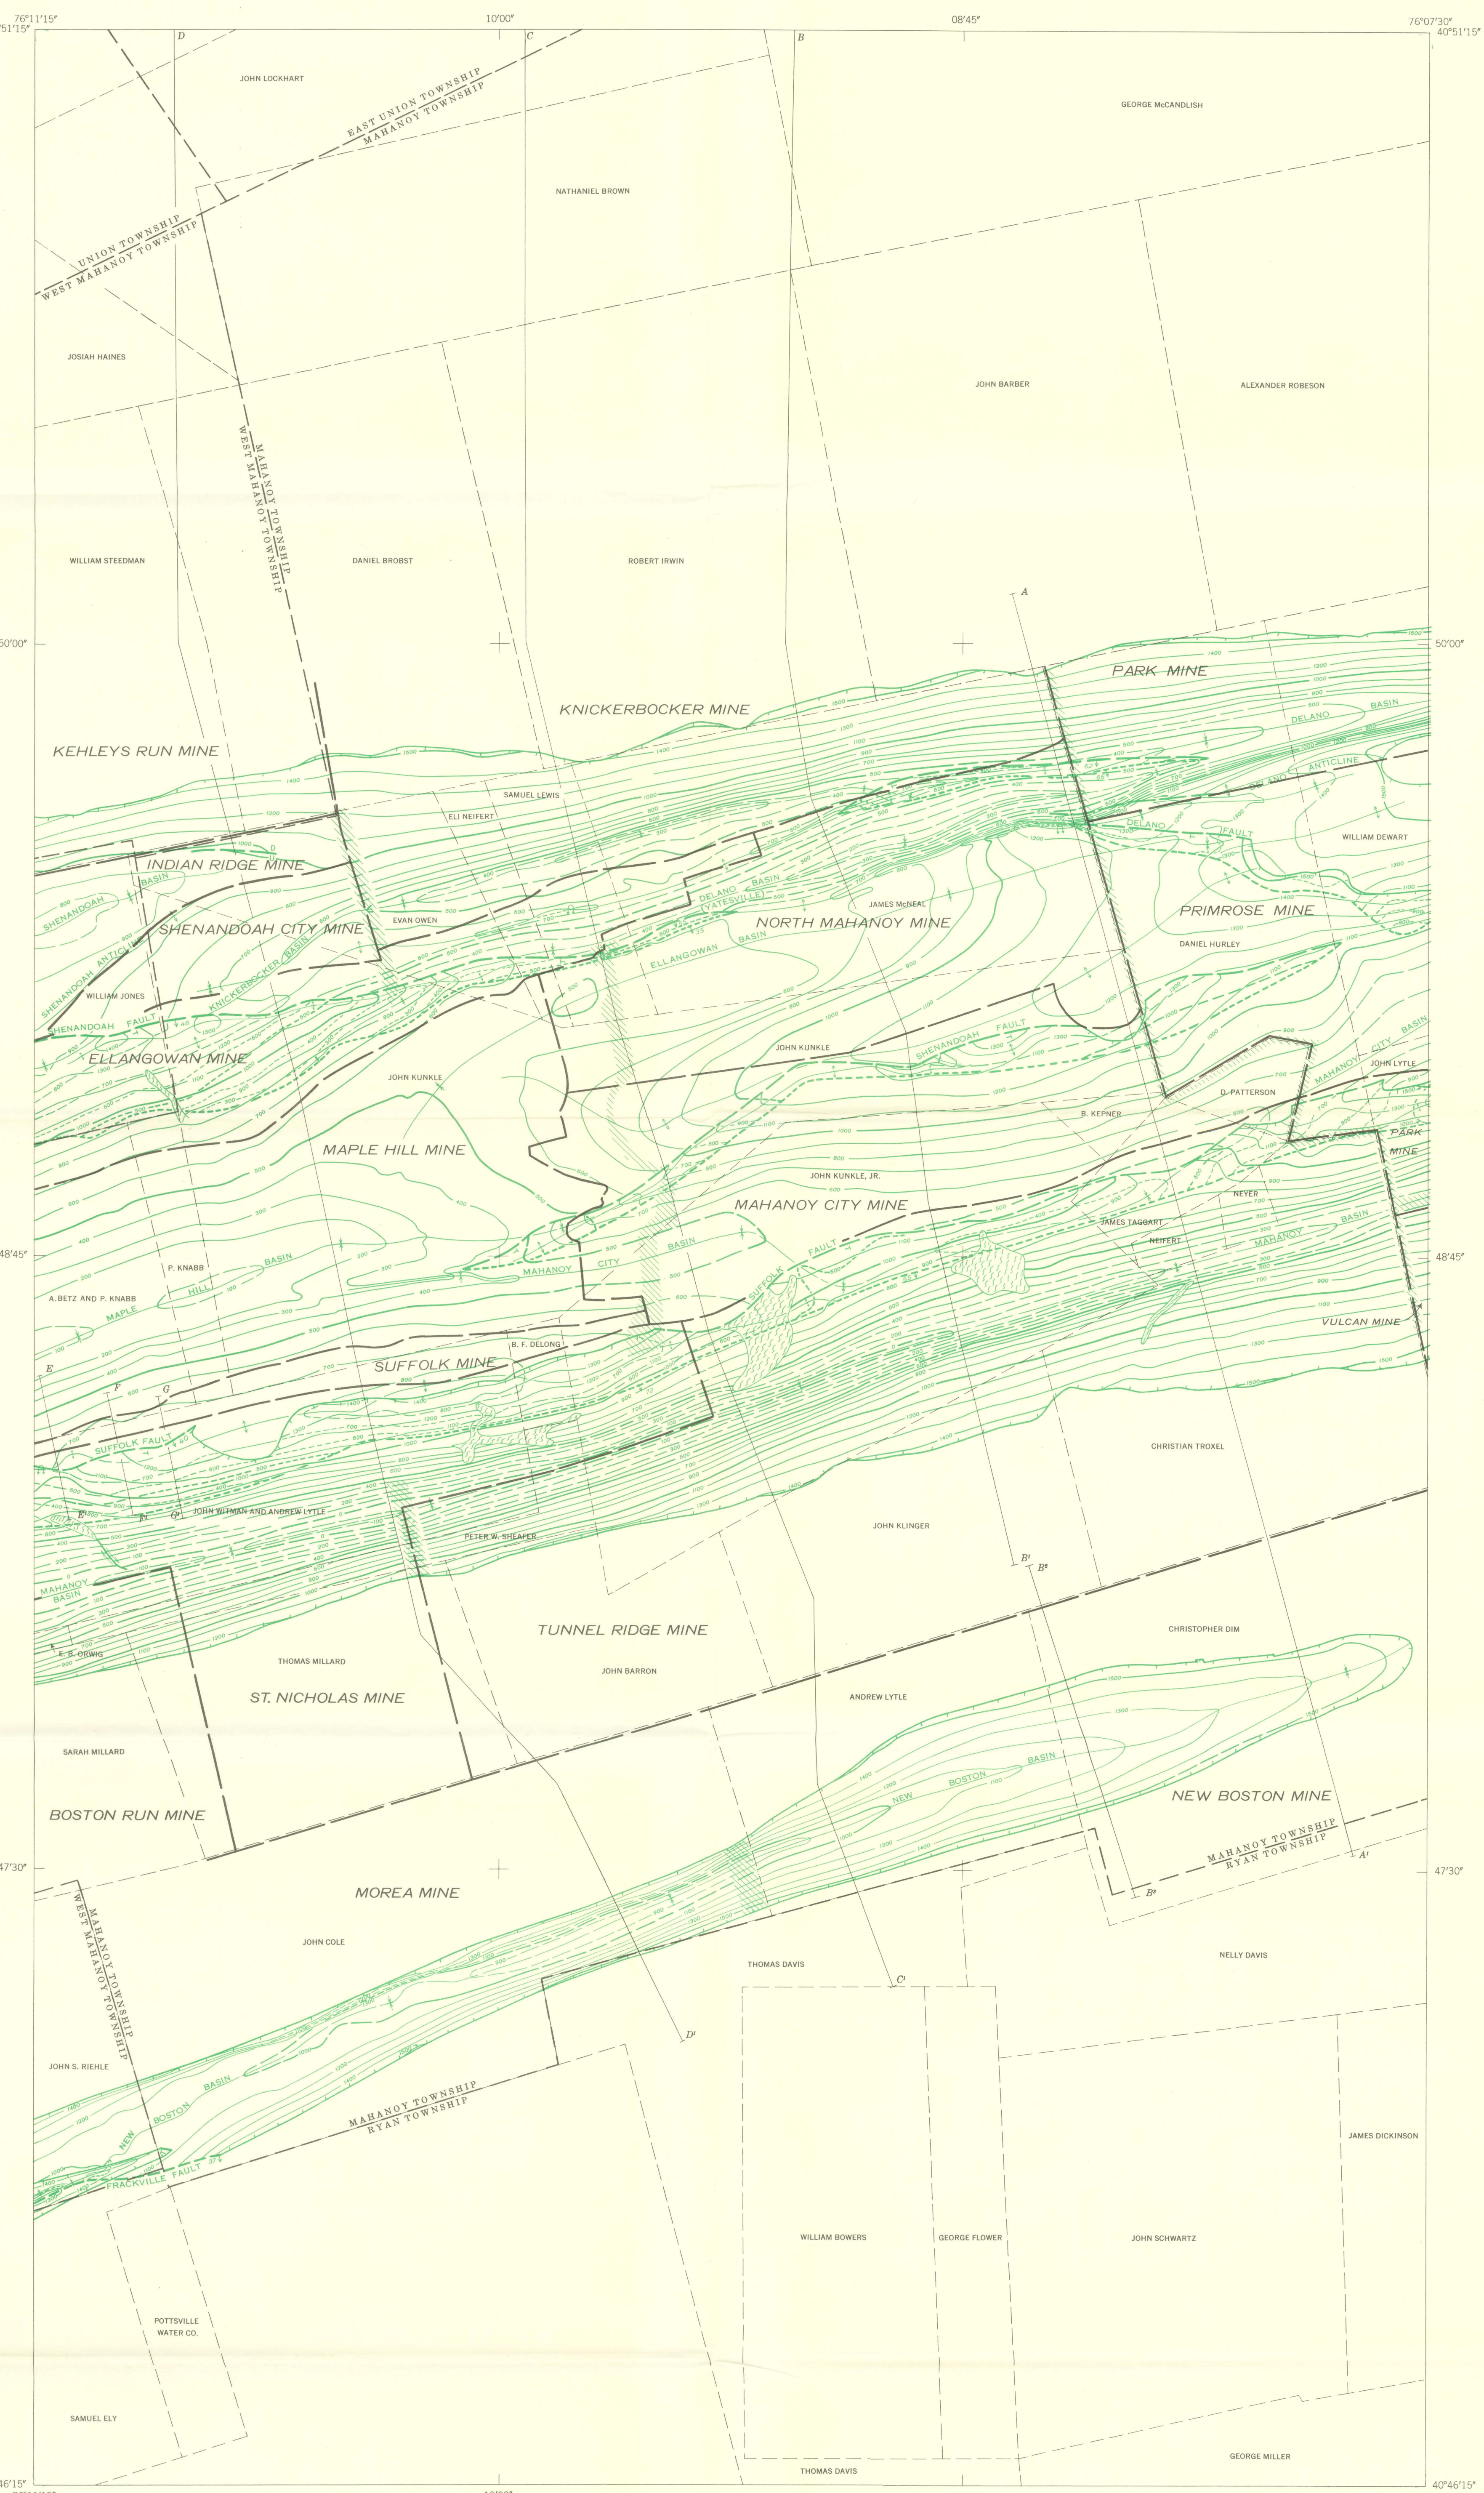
76°11'15″
10'00″
08'45″
76°07'30″
40°51'15″
51'15″
D
C
B
JOHN LOCKHART
EAST UNION TOWNSHIP
MAHANOY TOWNSHIP
GEORGE McCANDLISH
NATHANIEL BROWN
UNION TOWNSHIP
WEST MAHANOY TOWNSHIP
JOSIAH HAINES
JOHN BARBER
ALEXANDER ROBESON
MAHANOY TOWNSHIP
WEST MAHANOY TOWNSHIP
WILLIAM STEEDMAN
DANIEL BROBST
ROBERT IRWIN
A
50'00″
50'00″
PARK MINE
KNICKERBOCKER MINE
KEHLEYS RUN MINE
DELANO
BASIN
ANTICLINE
SAMUEL LEWIS
ELI NEIFERT
DELANO
FAULT
WILLIAM DEWART
INDIAN RIDGE MINE
BASIN
SHENANDOAH
DELANO BASIN (YATESVILLE)
JAMES McNEAL
PRIMROSE MINE
EVAN OWEN
SHENANDOAH CITY MINE
NORTH MAHANOY MINE
ELLANGOWAN BASIN
DANIEL HURLEY
SHENANDOAH ANTICLINE
WILLIAM JONES
KNICKERBOCKER BASIN
SHENANDOAH FAULT
SHENANDOAH FAULT
JOHN KUNKLE
MAHANOY CITY BASIN
JOHN LYTLE
ELLANGOWAN MINE
JOHN KUNKLE
D. PATTERSON
B. KEPNER
MAPLE HILL MINE
PARK MINE
JOHN KUNKLE, JR.
MAHANOY CITY MINE
NEYER
JAMES TAGGART
NEIFERT
48'45″
48'45″
MAHANOY BASIN
BASIN
MAHANOY CITY BASIN
SUFFOLK FAULT
P. KNABB
HILL
A. BETZ AND P. KNABB
MAPLE
VULCAN MINE
B. F. DELONG
E
SUFFOLK MINE
F
G
SUFFOLK FAULT
CHRISTIAN TROXEL
JOHN WITMAN AND ANDREW LYTLE
E'
F'
G'
PETER W. SHEAFER
JOHN KLINGER
MAHANOY BASIN
B'
B²
TUNNEL RIDGE MINE
CHRISTOPHER DIM
E. B. ORWIG
THOMAS MILLARD
JOHN BARRON
ST. NICHOLAS MINE
ANDREW LYTLE
SARAH MILLARD
NEW BOSTON BASIN
BOSTON RUN MINE
NEW BOSTON MINE
MAHANOY TOWNSHIP
RYAN TOWNSHIP
A'
47'30″
47'30″
B³
MOREA MINE
MAHANOY TOWNSHIP
WEST MAHANOY TOWNSHIP
JOHN COLE
NELLY DAVIS
THOMAS DAVIS
C'
D'
JOHN S. RIEHLE
NEW BOSTON BASIN
MAHANOY TOWNSHIP
RYAN TOWNSHIP
JAMES DICKINSON
FRACKVILLE FAULT
WILLIAM BOWERS
GEORGE FLOWER
JOHN SCHWARTZ
POTTSVILLE WATER CO.
SAMUEL ELY
GEORGE MILLER
THOMAS DAVIS
46'15″
40°46'15″